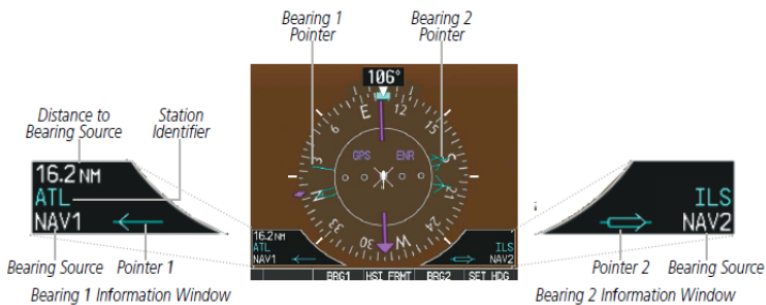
Bearing 1 Pointer

Bearing 2 Pointer

106°

Distance to Bearing Source

Station Identifier

16.2NM
ATL
NAV1

E
6
12
15
S
21
24
W
30
33
N
3

GPS
ENR

16.2NM
ATL
NAV1

ILS
NAV2

BRG1 HSI FRMT BRG2 SET HDG

ILS
NAV2

Bearing Source

Pointer 1

Pointer 2

Bearing Source

Bearing 1 Information Window

Bearing 2 Information Window